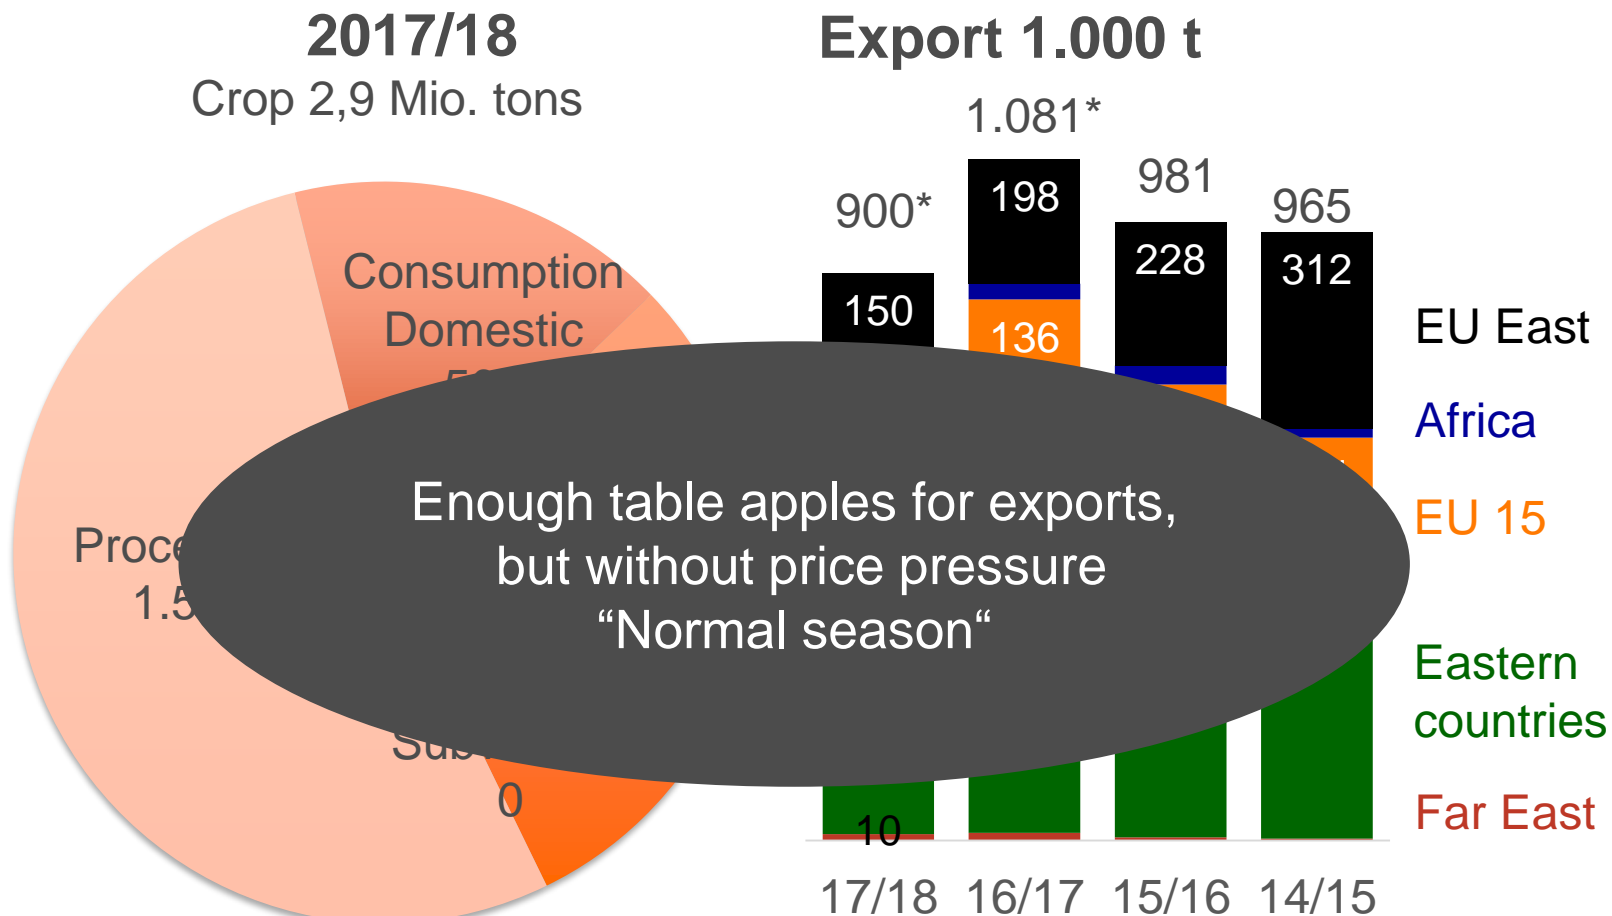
2017/18
Crop 2,9 Mio. tons

Consumption
Domestic
5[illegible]

Proc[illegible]
1.5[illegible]

Su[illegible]
0

Export 1.000 t

900*
1.081*
981
965

150
198
136
228
312
10

17/18 16/17 15/16 14/15

EU East
Africa
EU 15
Eastern countries
Far East

Enough table apples for exports, but without price pressure
“Normal season“